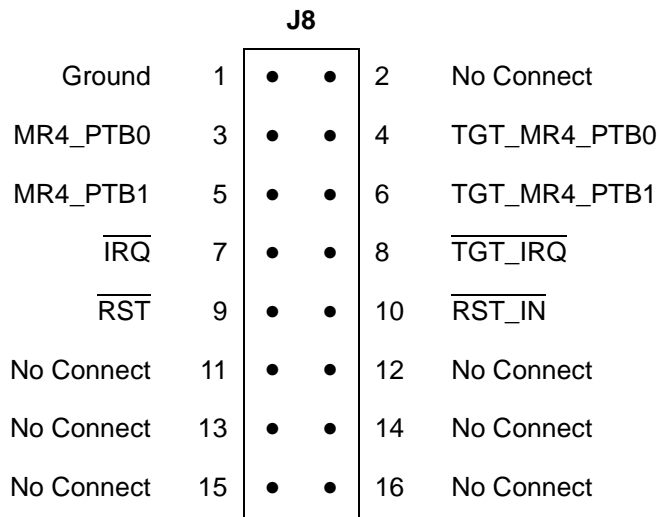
J8

| | | | |
|---|---|---|---|
| Ground | 1 | 2 | No Connect |
| MR4_PTB0 | 3 | 4 | TGT_MR4_PTB0 |
| MR4_PTB1 | 5 | 6 | TGT_MR4_PTB1 |
| $\overline{\text{IRQ}}$ | 7 | 8 | $\overline{\text{TGT\_IRQ}}$ |
| $\overline{\text{RST}}$ | 9 | 10 | $\overline{\text{RST\_IN}}$ |
| No Connect | 11 | 12 | No Connect |
| No Connect | 13 | 14 | No Connect |
| No Connect | 15 | 16 | No Connect |